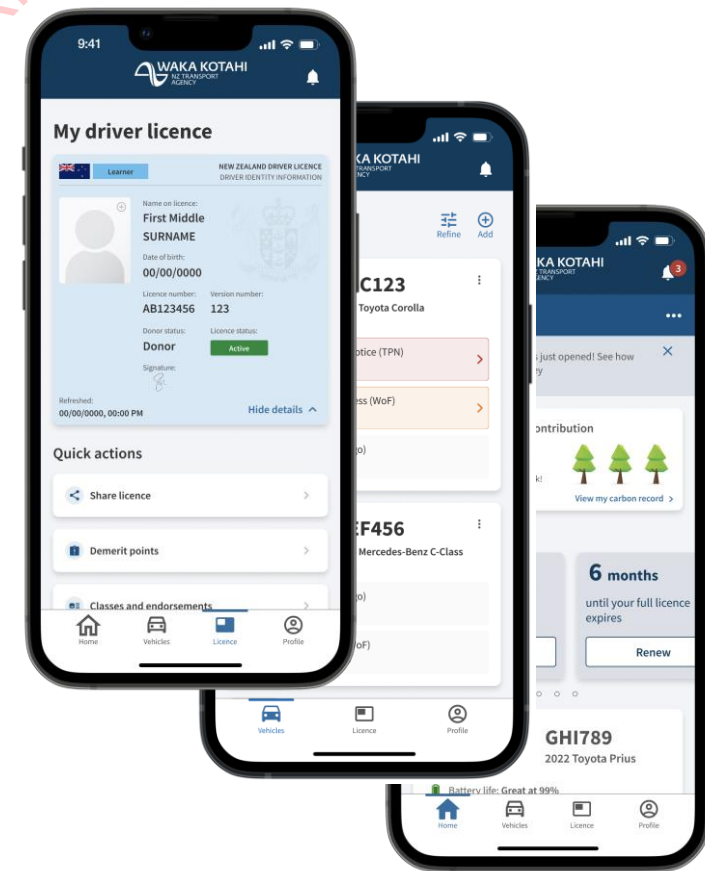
9:41

WAKA KOTAHI
NZ TRANSPORT AGENCY

My driver licence

Learner
NEW ZEALAND DRIVER LICENCE
DRIVER IDENTITY INFORMATION

Name on licence:
First Middle
SURNAME

Date of birth:
00/00/0000

Licence number:
AB123456

Version number:
123

Donor status:
Donor

Licence status:
Active

Signature:

Refreshed:
00/00/0000, 00:00 PM

Hide details

Quick actions

Share licence

Demerit points

Classes and endorsements

Home
Vehicles
Licence
Profile

KA KOTAHI
NZ TRANSPORT AGENCY

Refine
Add

C123
Toyota Corolla

otice (TPN)

ss (WoF)

o)

EF456
Mercedes-Benz C-Class

o)

oF)

Vehicles
Licence
Profile

KA KOTAHI
NZ TRANSPORT AGENCY

3

s just opened! See how
y

ontribution

k!

View my carbon record

6 months
until your full licence expires

Renew

GHI789
2022 Toyota Prius

Battery life: Great at 99%

Home
Vehicles
Licence
Profile